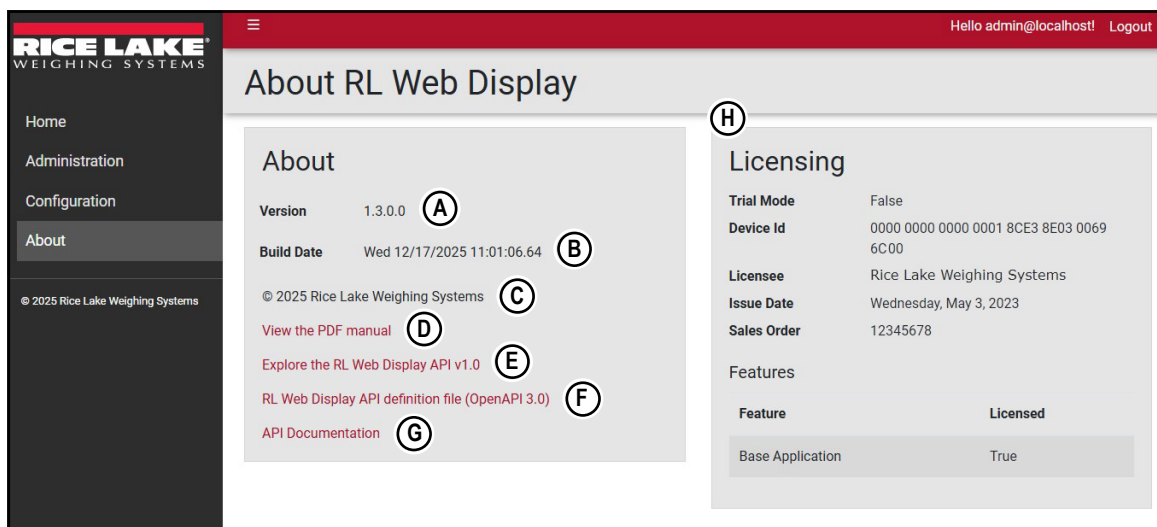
RICE LAKE
WEIGHING SYSTEMS

≡

Hello admin@localhost! Logout

Home
Administration
Configuration
About

© 2025 Rice Lake Weighing Systems

About RL Web Display

H

About

Version 1.3.0.0 A

Build Date Wed 12/17/2025 11:01:06.64 B

© 2025 Rice Lake Weighing Systems C

View the PDF manual D

Explore the RL Web Display API v1.0 E

RL Web Display API definition file (OpenAPI 3.0) F

API Documentation G

Licensing

Trial Mode False
Device Id 0000 0000 0000 0001 8CE3 8E03 0069 6C00
Licensee Rice Lake Weighing Systems
Issue Date Wednesday, May 3, 2023
Sales Order 12345678

Features

| Feature | Licensed |
|---|---|
| Base Application | True |